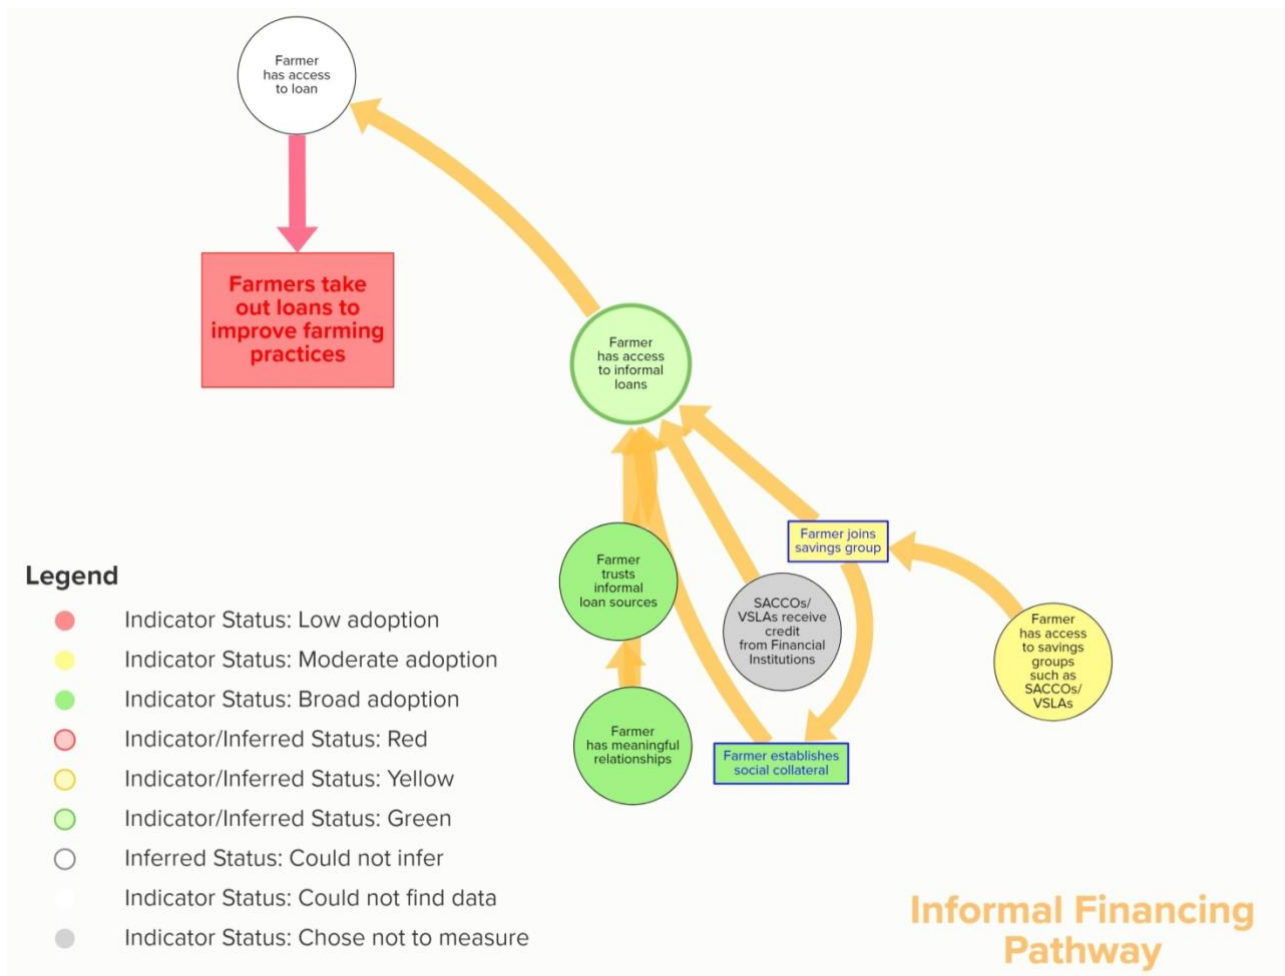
Farmer has access to loan

Farmers take out loans to improve farming practices

Farmer has access to informal loans

Farmer joins savings group

Farmer trusts informal loan sources

SACCOs/ VSLAs receive credit from Financial Institutions

Farmer has access to savings groups such as SACCOs/ VSLAs

Farmer has meaningful relationships

Farmer establishes social collateral

Legend

Indicator Status: Low adoption

Indicator Status: Moderate adoption

Indicator Status: Broad adoption

Indicator/Inferred Status: Red

Indicator/Inferred Status: Yellow

Indicator/Inferred Status: Green

Inferred Status: Could not infer

Indicator Status: Could not find data

Indicator Status: Chose not to measure

Informal Financing Pathway